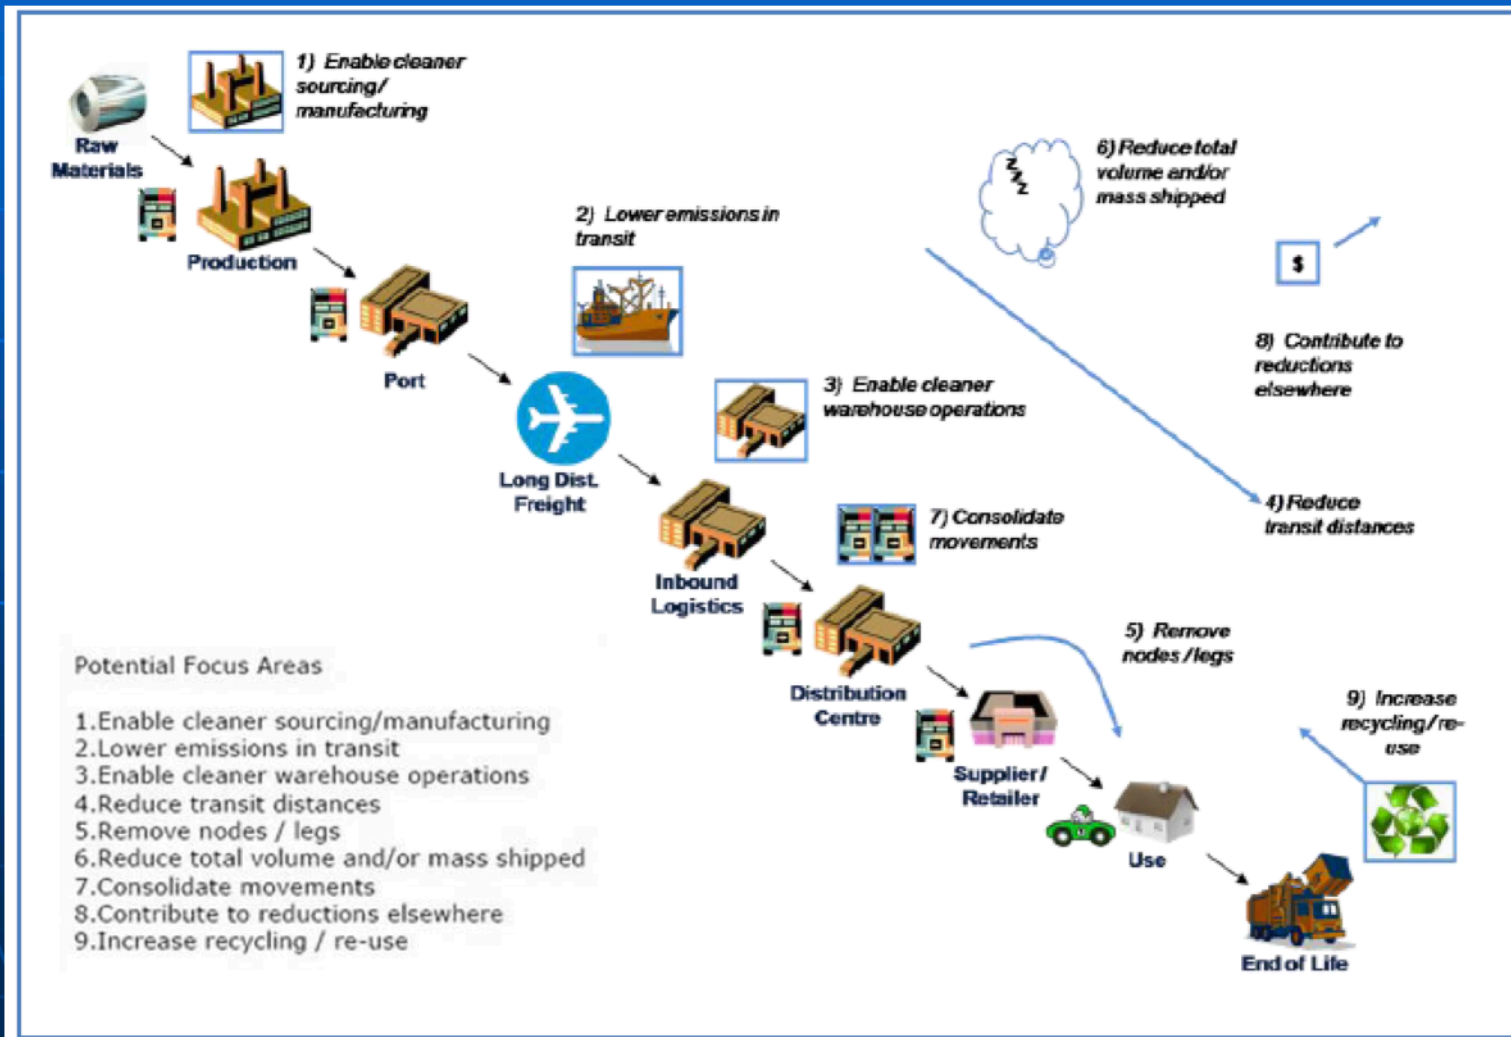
Raw Materials

1) Enable cleaner sourcing/ manufacturing

Production

Port

2) Lower emissions in transit

Long Dist. Freight

3) Enable cleaner warehouse operations

6) Reduce total volume and/or mass shipped

$

8) Contribute to reductions elsewhere

4) Reduce transit distances

Inbound Logistics

7) Consolidate movements

Distribution Centre

5) Remove nodes / legs

Supplier / Retailer

Use

9) Increase recycling / re-use

End of Life

Potential Focus Areas

1.Enable cleaner sourcing/manufacturing
2.Lower emissions in transit
3.Enable cleaner warehouse operations
4.Reduce transit distances
5.Remove nodes / legs
6.Reduce total volume and/or mass shipped
7.Consolidate movements
8.Contribute to reductions elsewhere
9.Increase recycling / re-use